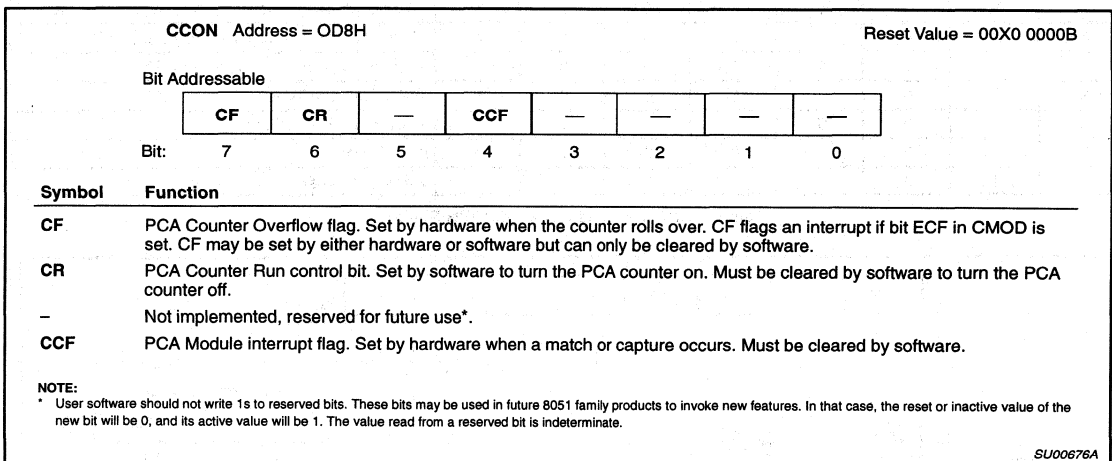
**CCON** Address = OD8H

Reset Value = 00X0 0000B

Bit Addressable

| CF | CR | — | CCF | — | — | — | — |
|---|---|---|---|---|---|---|---|

Bit: 7 6 5 4 3 2 1 0

| Symbol | Function |
|---|---|
| CF | PCA Counter Overflow flag. Set by hardware when the counter rolls over. CF flags an interrupt if bit ECF in CMOD is set. CF may be set by either hardware or software but can only be cleared by software. |
| CR | PCA Counter Run control bit. Set by software to turn the PCA counter on. Must be cleared by software to turn the PCA counter off. |
| – | Not implemented, reserved for future use*. |
| CCF | PCA Module interrupt flag. Set by hardware when a match or capture occurs. Must be cleared by software. |

NOTE:
* User software should not write 1s to reserved bits. These bits may be used in future 8051 family products to invoke new features. In that case, the reset or inactive value of the new bit will be 0, and its active value will be 1. The value read from a reserved bit is indeterminate.

SU00676A